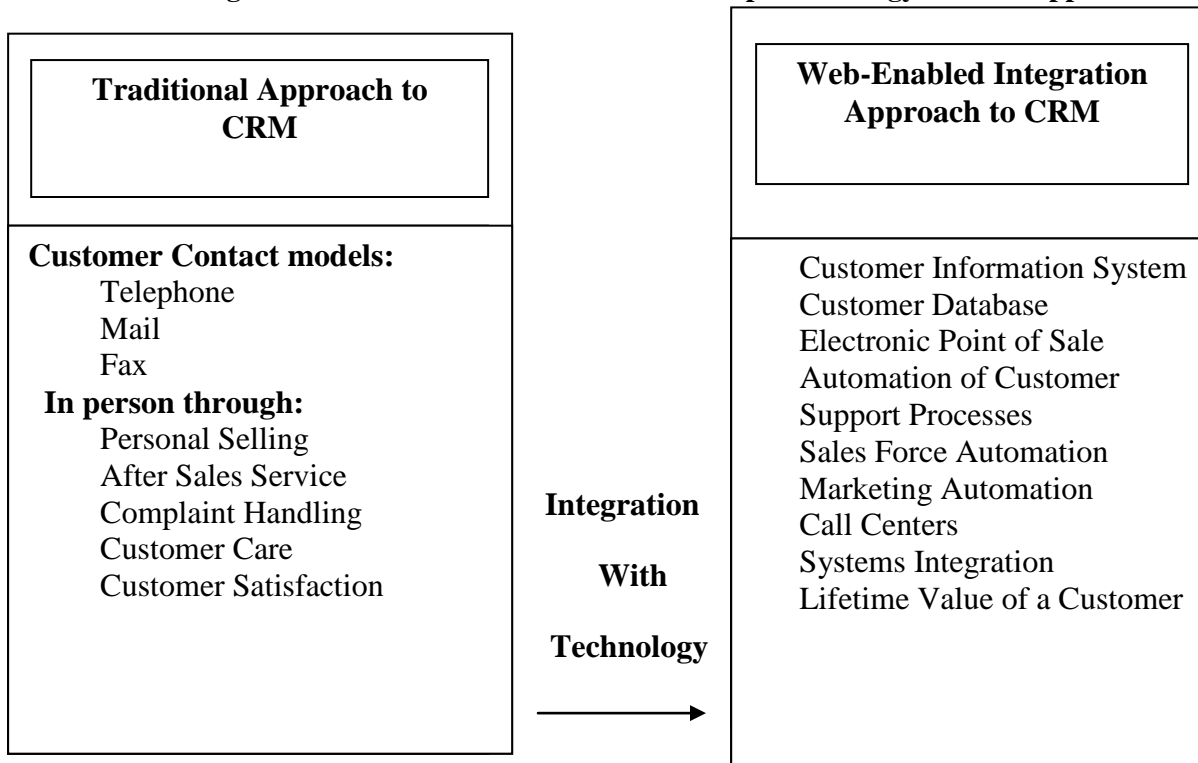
Traditional Approach to CRM

Customer Contact models:
Telephone
Mail
Fax
In person through:
Personal Selling
After Sales Service
Complaint Handling
Customer Care
Customer Satisfaction

Integration

With

Technology

Web-Enabled Integration Approach to CRM

Customer Information System
Customer Database
Electronic Point of Sale
Automation of Customer
Support Processes
Sales Force Automation
Marketing Automation
Call Centers
Systems Integration
Lifetime Value of a Customer